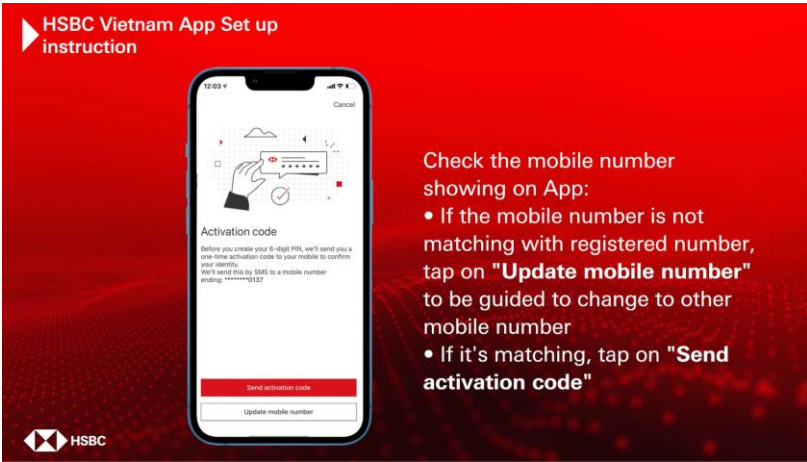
HSBC Vietnam App Set up instruction

12:03

Cancel

Activation code

Before you create your 6-digit PIN, we'll send you a one-time activation code to your mobile to confirm your identity.
We'll send this by SMS to a mobile number ending: ********0137

Send activation code

Update mobile number

Check the mobile number showing on App:
• If the mobile number is not matching with registered number, tap on "Update mobile number" to be guided to change to other mobile number
• If it's matching, tap on "Send activation code"

HSBC